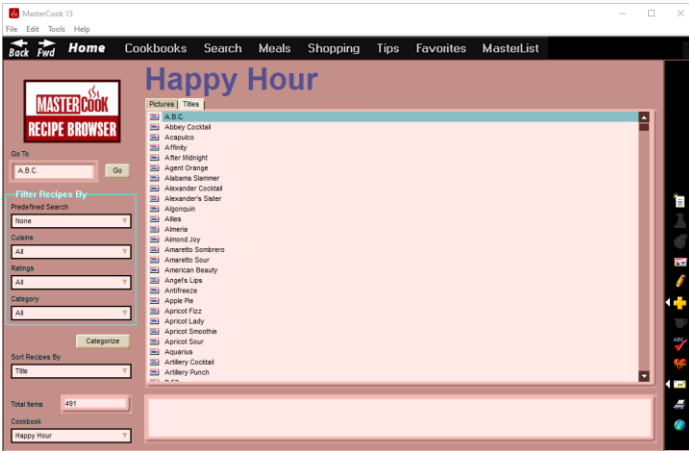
MasterCook 15

File Edit Tools Help

Back Fwd Home Cookbooks Search Meals Shopping Tips Favorites MasterList

MASTER COOK RECIPE BROWSER

Happy Hour

Pictures Titles

Go To

A.B.C.

Go

Filter Recipes By

Predefined Search

None

Cuisine

All

Ratings

All

Category

All

Categorize

Sort Recipes By

Title

Total Items 491

Cookbook

Happy Hour

A.B.C.
Abbey Cocktail
Acapulco
Affinity
After Midnight
Agent Orange
Alabama Slammer
Alexander Cocktail
Alexander's Sister
Algonquin
Allies
Almeria
Almond Joy
Amaretto Sombrero
Amaretto Sour
American Beauty
Angel's Lips
Antifreeze
Apple Pie
Apricot Fizz
Apricot Lady
Apricot Smoothie
Apricot Sour
Aquarius
Artillery Cocktail
Artillery Punch
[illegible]